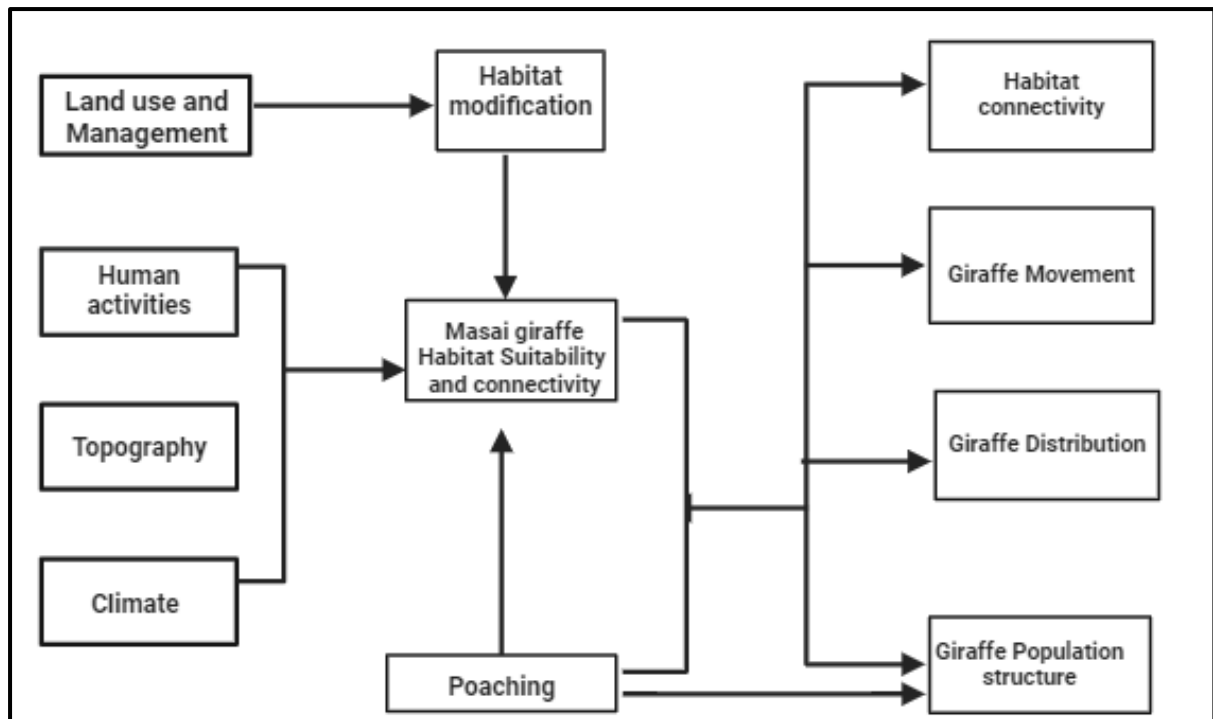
Land use and Management

Habitat modification

Human activities

Topography

Climate

Masai giraffe Habitat Suitability and connectivity

Poaching

Habitat connectivity

Giraffe Movement

Giraffe Distribution

Giraffe Population structure